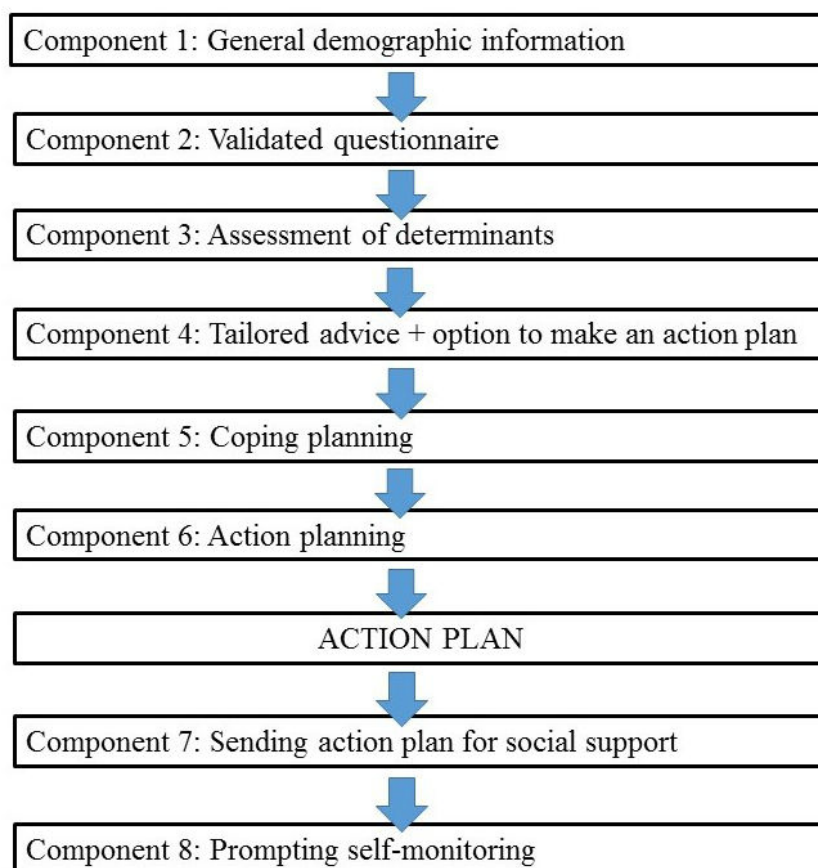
Component 1: General demographic information

Component 2: Validated questionnaire

Component 3: Assessment of determinants

Component 4: Tailored advice + option to make an action plan

Component 5: Coping planning

Component 6: Action planning

ACTION PLAN

Component 7: Sending action plan for social support

Component 8: Prompting self-monitoring